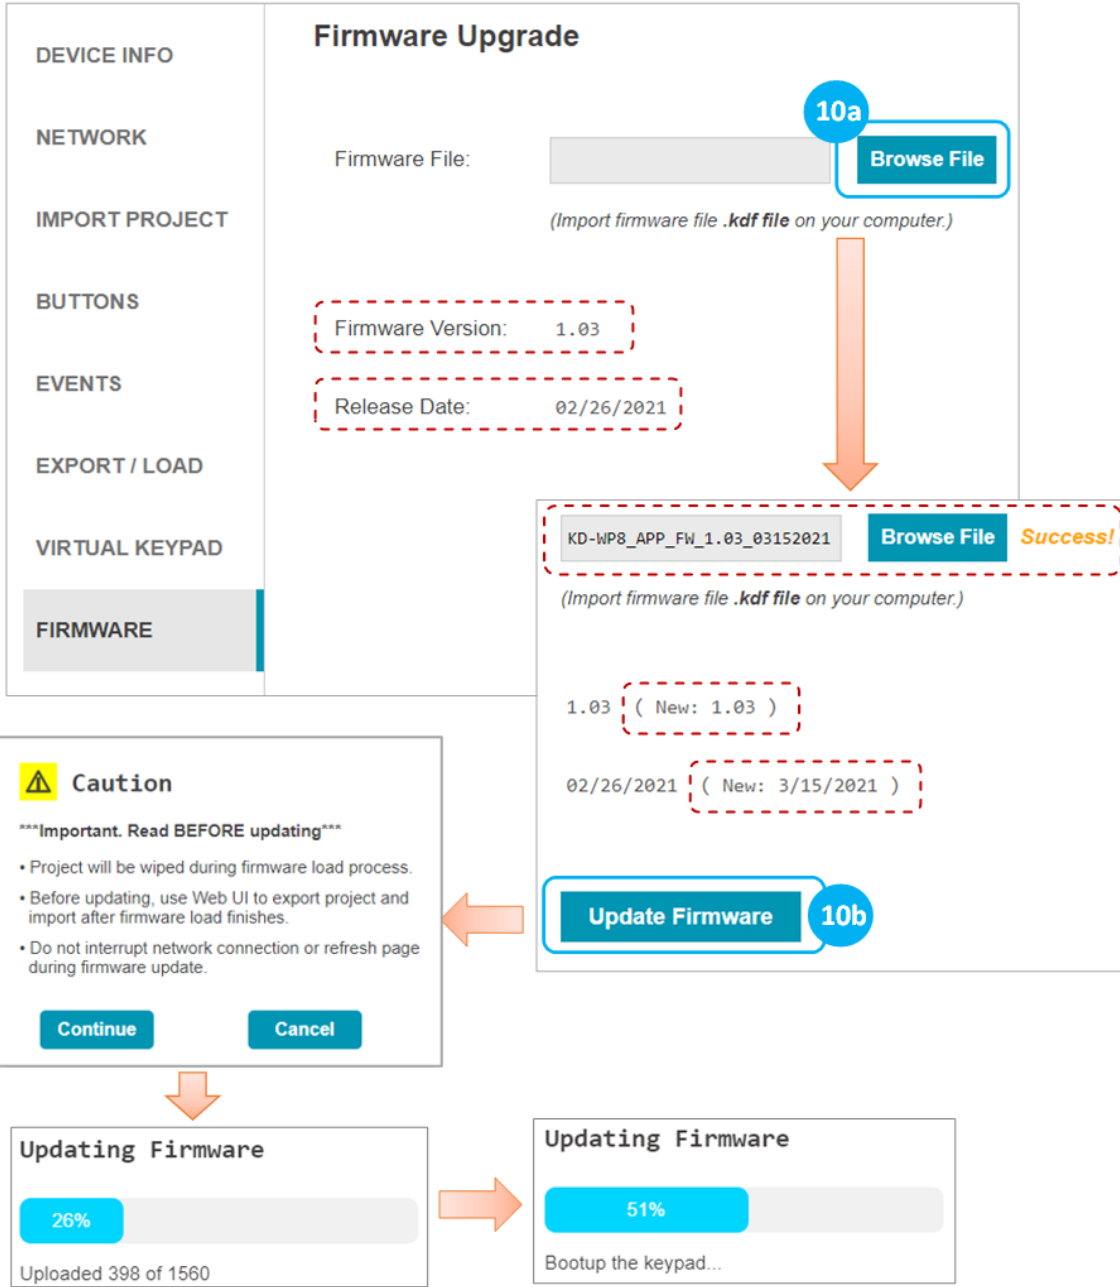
DEVICE INFO

NETWORK

IMPORT PROJECT

BUTTONS

EVENTS

EXPORT / LOAD

VIRTUAL KEYPAD

FIRMWARE

Firmware Upgrade

10a

Firmware File:

Browse File

(Import firmware file .kdf file on your computer.)

Firmware Version: 1.03

Release Date: 02/26/2021

KD-WP8_APP_FW_1.03_03152021

Browse File

Success!

(Import firmware file .kdf file on your computer.)

1.03 ( New: 1.03 )

02/26/2021 ( New: 3/15/2021 )

Update Firmware

10b

Caution

***Important. Read BEFORE updating***

• Project will be wiped during firmware load process.

• Before updating, use Web UI to export project and import after firmware load finishes.

• Do not interrupt network connection or refresh page during firmware update.

Continue

Cancel

Updating Firmware

26%

Uploaded 398 of 1560

Updating Firmware

51%

Bootup the keypad...